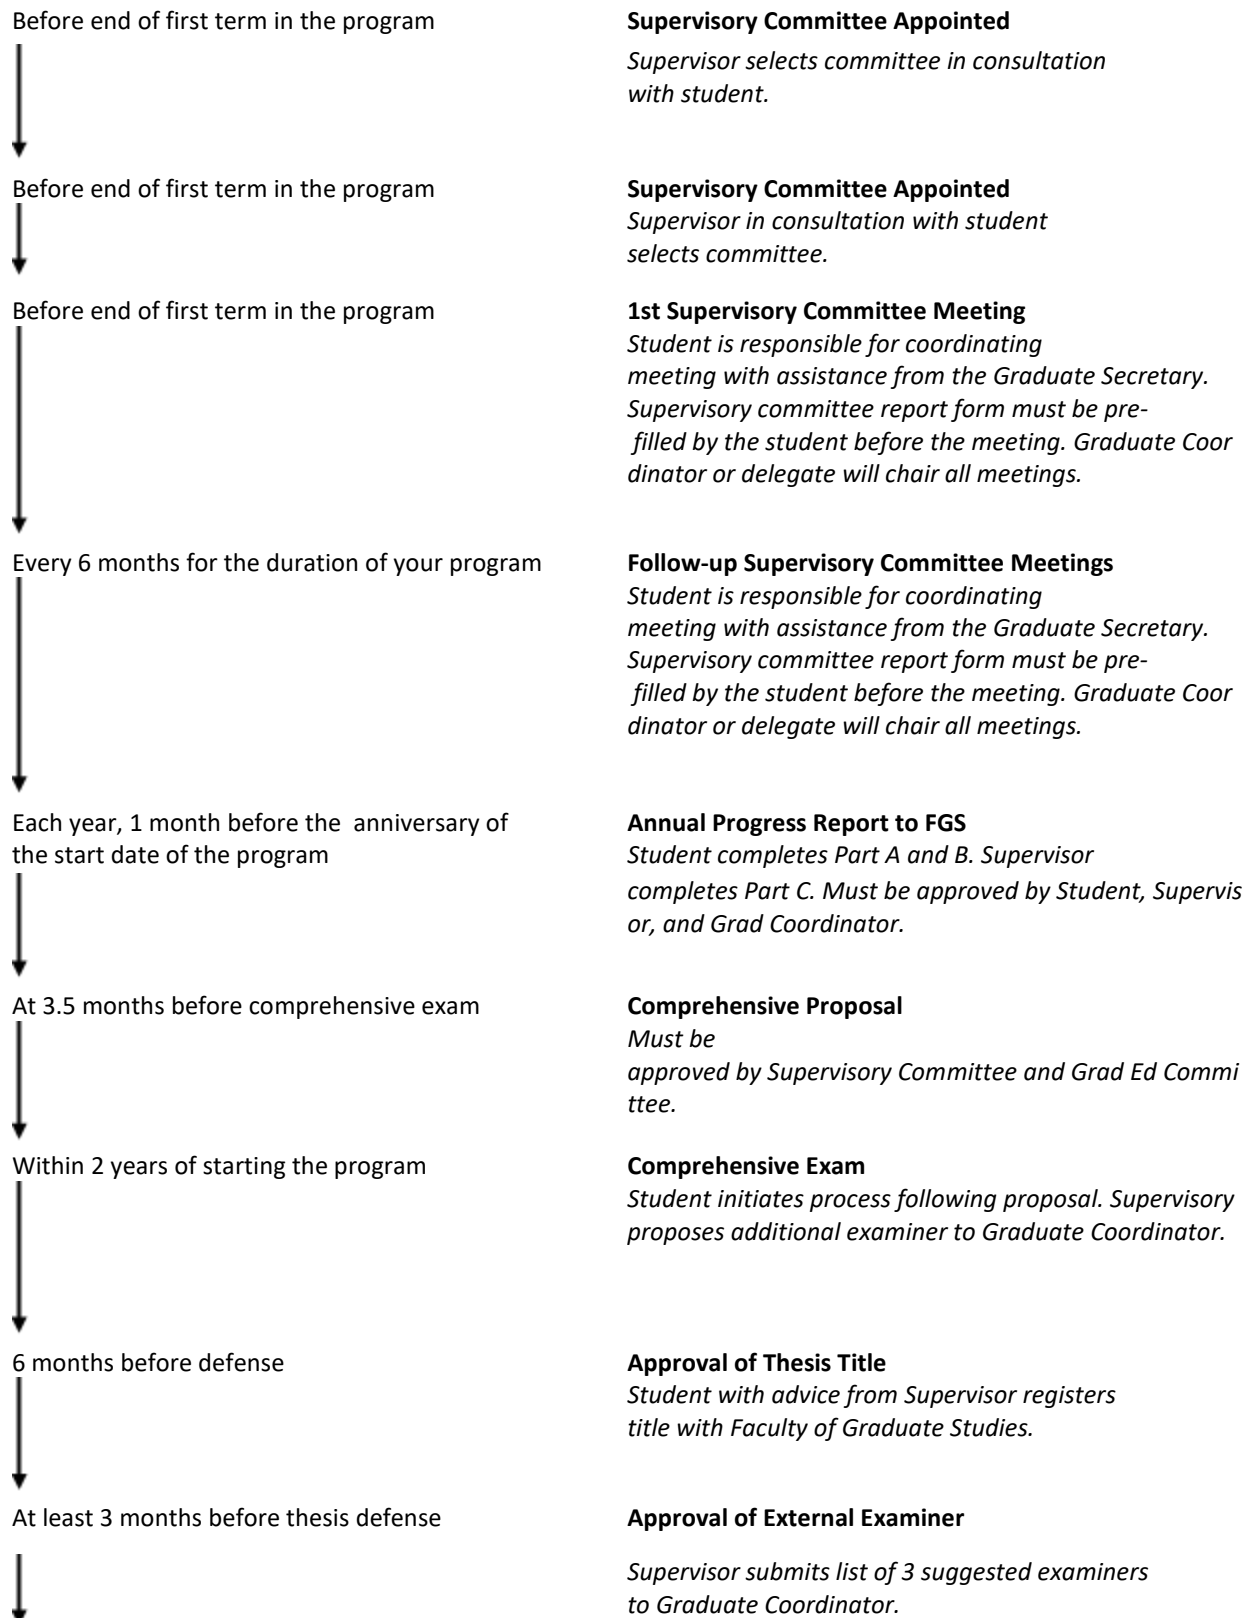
Before end of first term in the program

**Supervisory Committee Appointed**
*Supervisor selects committee in consultation with student.*

Before end of first term in the program

**Supervisory Committee Appointed**
*Supervisor in consultation with student selects committee.*

Before end of first term in the program

**1st Supervisory Committee Meeting**
*Student is responsible for coordinating meeting with assistance from the Graduate Secretary. Supervisory committee report form must be prefilled by the student before the meeting. Graduate Coordinator or delegate will chair all meetings.*

Every 6 months for the duration of your program

**Follow-up Supervisory Committee Meetings**
*Student is responsible for coordinating meeting with assistance from the Graduate Secretary. Supervisory committee report form must be prefilled by the student before the meeting. Graduate Coordinator or delegate will chair all meetings.*

Each year, 1 month before the anniversary of the start date of the program

**Annual Progress Report to FGS**
*Student completes Part A and B. Supervisor completes Part C. Must be approved by Student, Supervisor, and Grad Coordinator.*

At 3.5 months before comprehensive exam

**Comprehensive Proposal**
*Must be approved by Supervisory Committee and Grad Ed Committee.*

Within 2 years of starting the program

**Comprehensive Exam**
*Student initiates process following proposal. Supervisory proposes additional examiner to Graduate Coordinator.*

6 months before defense

**Approval of Thesis Title**
*Student with advice from Supervisor registers title with Faculty of Graduate Studies.*

At least 3 months before thesis defense

**Approval of External Examiner**

*Supervisor submits list of 3 suggested examiners to Graduate Coordinator.*